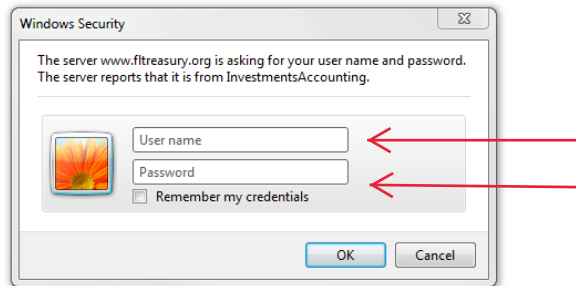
Windows Security

The server www.fltreasury.org is asking for your user name and password. The server reports that it is from InvestmentsAccounting.

User name

Password

Remember my credentials

OK

Cancel